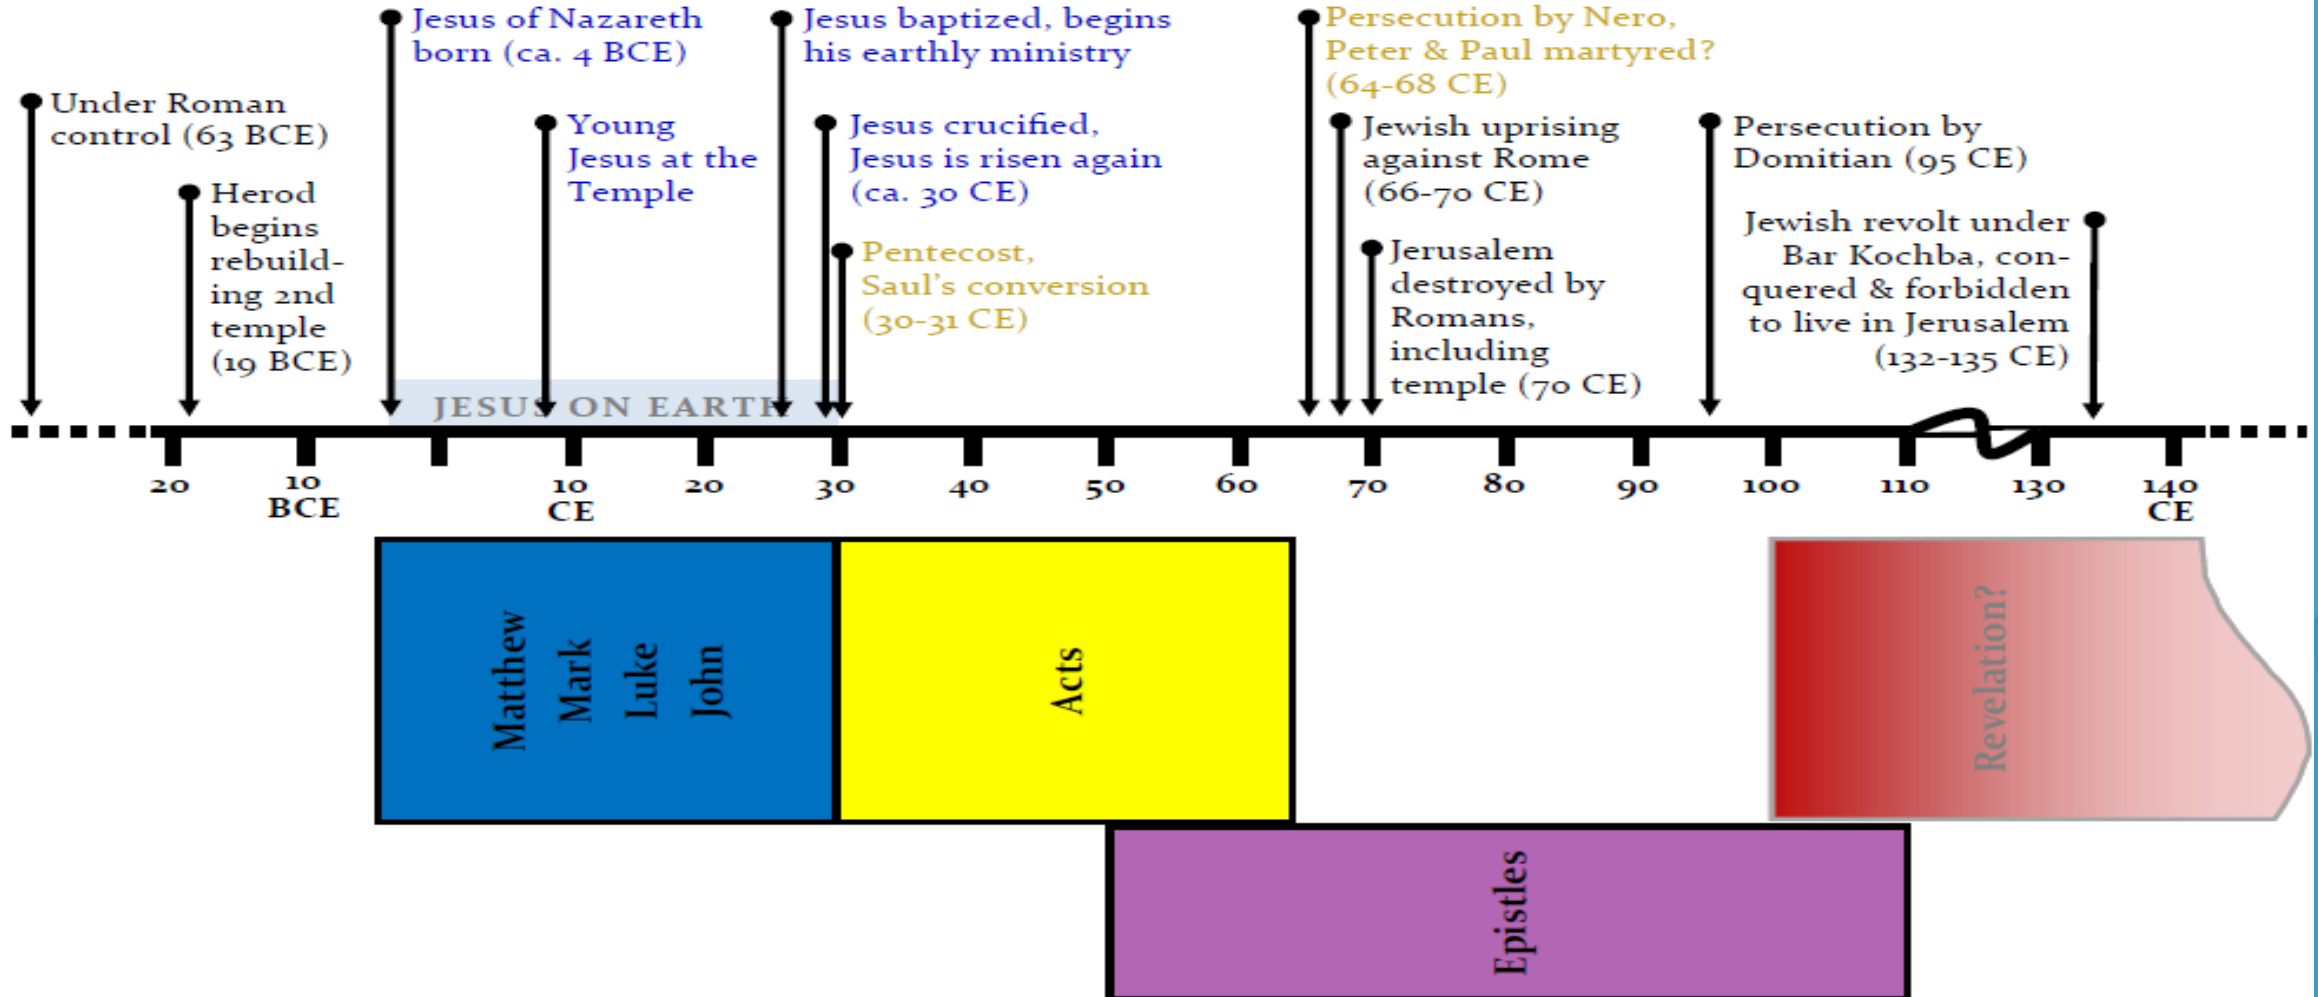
Under Roman control (63 BCE)

Herod begins rebuilding 2nd temple (19 BCE)

Jesus of Nazareth born (ca. 4 BCE)

Young Jesus at the Temple

Jesus baptized, begins his earthly ministry

Jesus crucified, Jesus is risen again (ca. 30 CE)

Pentecost, Saul's conversion (30-31 CE)

Persecution by Nero, Peter & Paul martyred? (64-68 CE)

Jewish uprising against Rome (66-70 CE)

Jerusalem destroyed by Romans, including temple (70 CE)

Persecution by Domitian (95 CE)

Jewish revolt under Bar Kochba, conquered & forbidden to live in Jerusalem (132-135 CE)

JESUS ON EARTH

20 10 BCE 10 CE 20 30 40 50 60 70 80 90 100 110 130 140 CE

Matthew Mark Luke John

Acts

Revelation?

Epistles